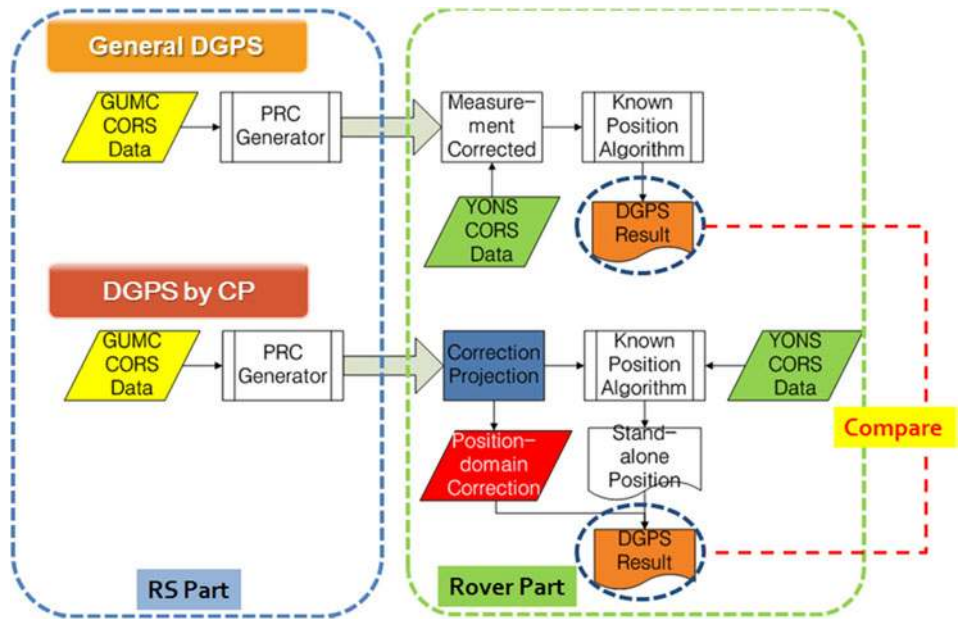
General DGPS

GUMC CORS Data

PRC Generator

Measurement Corrected

Known Position Algorithm

YONS CORS Data

DGPS Result

DGPS by CP

GUMC CORS Data

PRC Generator

Correction Projection

Known Position Algorithm

YONS CORS Data

Position-domain Correction

Stand-alone Position

DGPS Result

Compare

RS Part

Rover Part